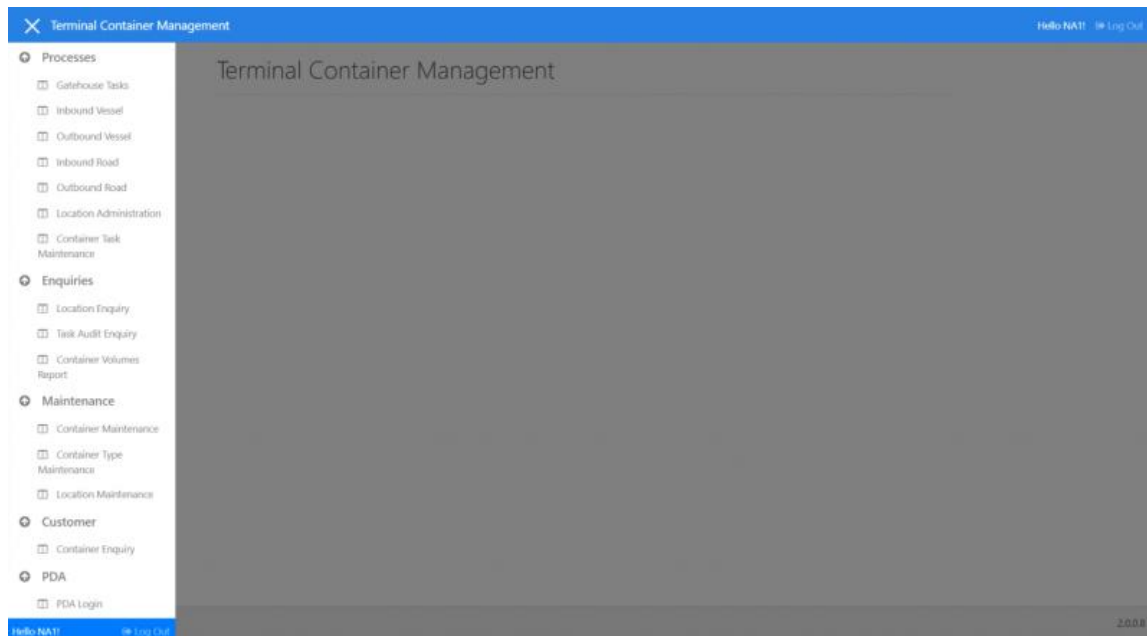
Terminal Container Management

Hello NA1! Log Out

Processes

Gatehouse Tasks

Inbound Vessel

Outbound Vessel

Inbound Road

Outbound Road

Location Administration

Container Task Maintenance

Enquiries

Location Enquiry

Task Audit Enquiry

Container Volumes Report

Maintenance

Container Maintenance

Container Type Maintenance

Location Maintenance

Customer

Container Enquiry

PDA

PDA Login

Hello NA1! Log Out

Terminal Container Management

2.0.0.8